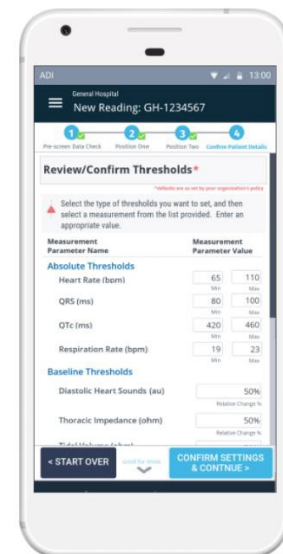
ADI
13:00

General Hospital
New Reading: GH-1234567

1 Pre-screen Data Check
2 Position One
3 Position Two
4 Confirm Patient Details

Review/Confirm Thresholds*

*defaults are as set by your organization's policy

Select the type of thresholds you want to set, and then select a measurement from the list provided. Enter an appropriate value.

| Measurement Parameter Name | Measurement Parameter Value | |
|---|---|---|
| **Absolute Thresholds** | | |
| Heart Rate (bpm) | 65 Min | 110 Max |
| QRS (ms) | 80 Min | 100 Max |
| QTc (ms) | 420 Min | 460 Max |
| Respiration Rate (bpm) | 19 Min | 23 Max |
| **Baseline Thresholds** | | |
| Diastolic Heart Sounds (au) | 50% Relative Change % | |
| Thoracic Impedance (ohm) | 50% Relative Change % | |
| Tidal Volume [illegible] | | |

< START OVER
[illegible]
CONFIRM SETTINGS & CONTNUE >